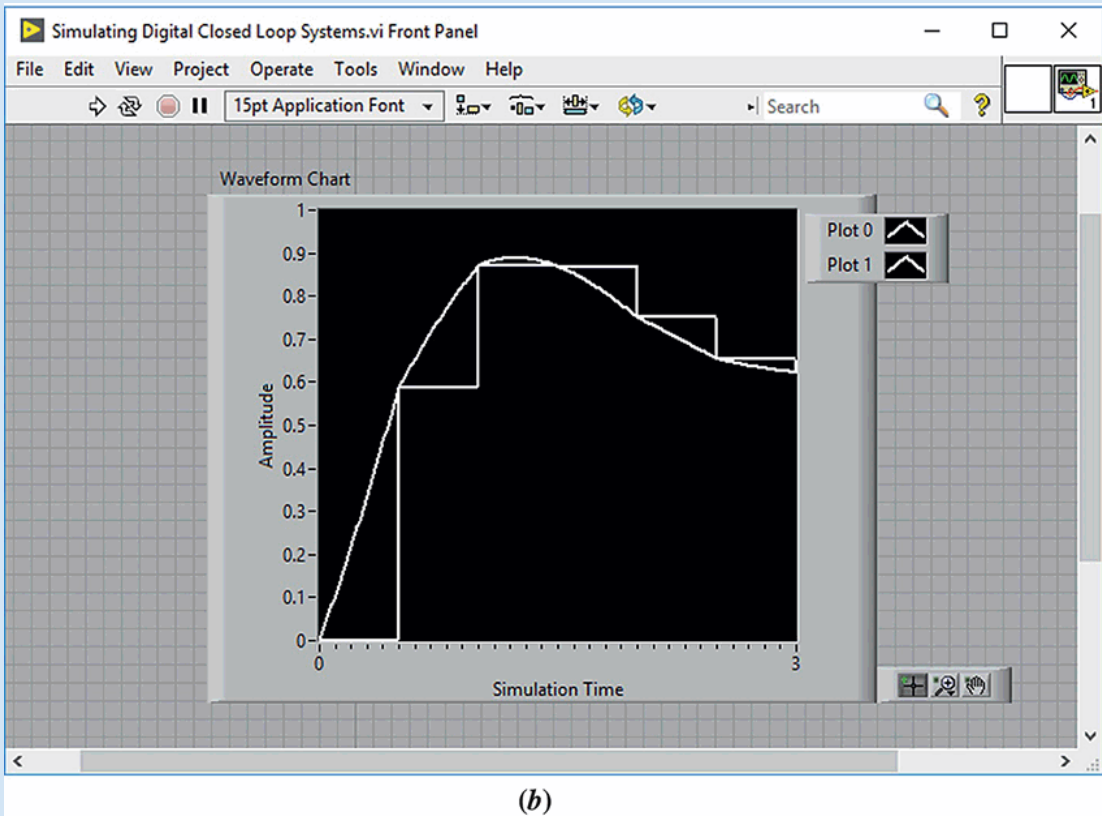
Simulating Digital Closed Loop Systems.vi Front Panel

File Edit View Project Operate Tools Window Help

15pt Application Font

Search

1

Waveform Chart

Plot 0

Plot 1

Amplitude

1
0.9
0.8
0.7
0.6
0.5
0.4
0.3
0.2
0.1
0

0
3

Simulation Time

(b)